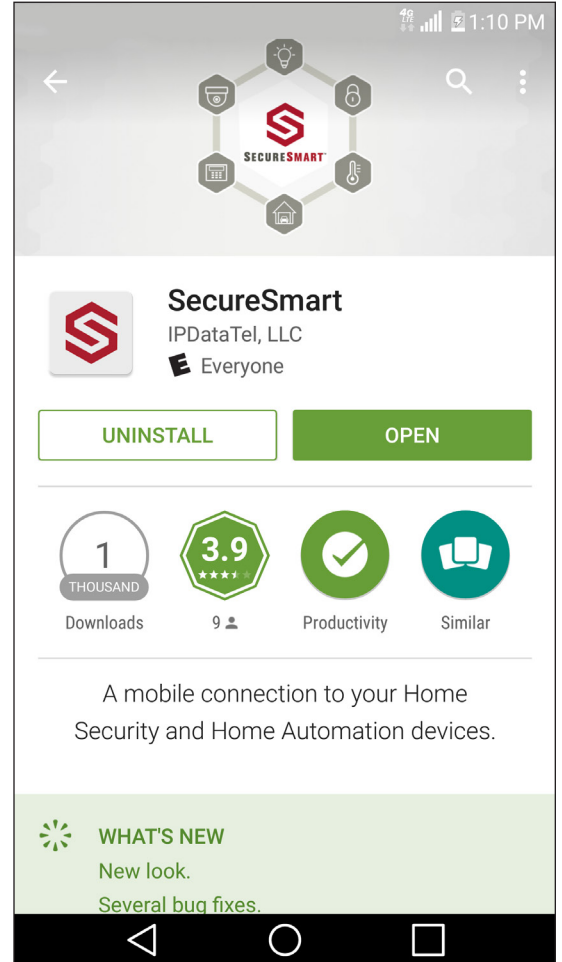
4G LTE 1:10 PM

SECURESMART

SecureSmart
IPDataTel, LLC
E Everyone

UNINSTALL
OPEN

1
THOUSAND
Downloads

3.9
9

Productivity

Similar

A mobile connection to your Home Security and Home Automation devices.

WHAT'S NEW
New look.
Several bug fixes.